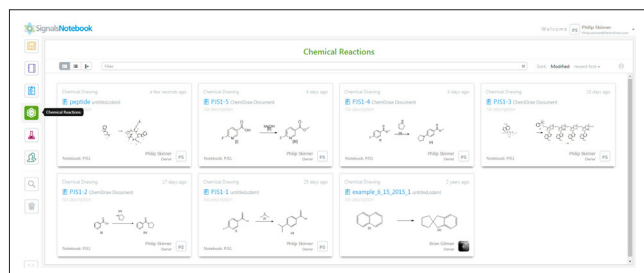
SignalsNotebook

Welcome PS Philip Skinner

Chemical Reactions

Chemical Reactions

Filter

Sort: Modified newest first

Chemical Drawing a few seconds ago
peptide untitled.cdxml
no description
Notebook: PIS1
Philip Skinner Owner PS

Chemical Drawing 6 days ago
PIS1-5 ChemDraw Document
no description
Notebook: PIS1
Philip Skinner Owner PS

Chemical Drawing 6 days ago
PIS1-4 ChemDraw Document
no description
Notebook: PIS1
Philip Skinner Owner PS

Chemical Drawing 13 days ago
PIS1-3 ChemDraw Document
no description
Notebook: PIS1
Philip Skinner Owner PS

Chemical Drawing 17 days ago
PIS1-2 ChemDraw Document
no description
Notebook: PIS1
Philip Skinner Owner PS

Chemical Drawing 25 days ago
PIS1-1 untitled.cdxml
no description
Notebook: PIS1
Philip Skinner Owner PS

Chemical Drawing 2 years ago
example_6_15_2015_1 untitled.cdxml
no description
Brian Gilmore Owner